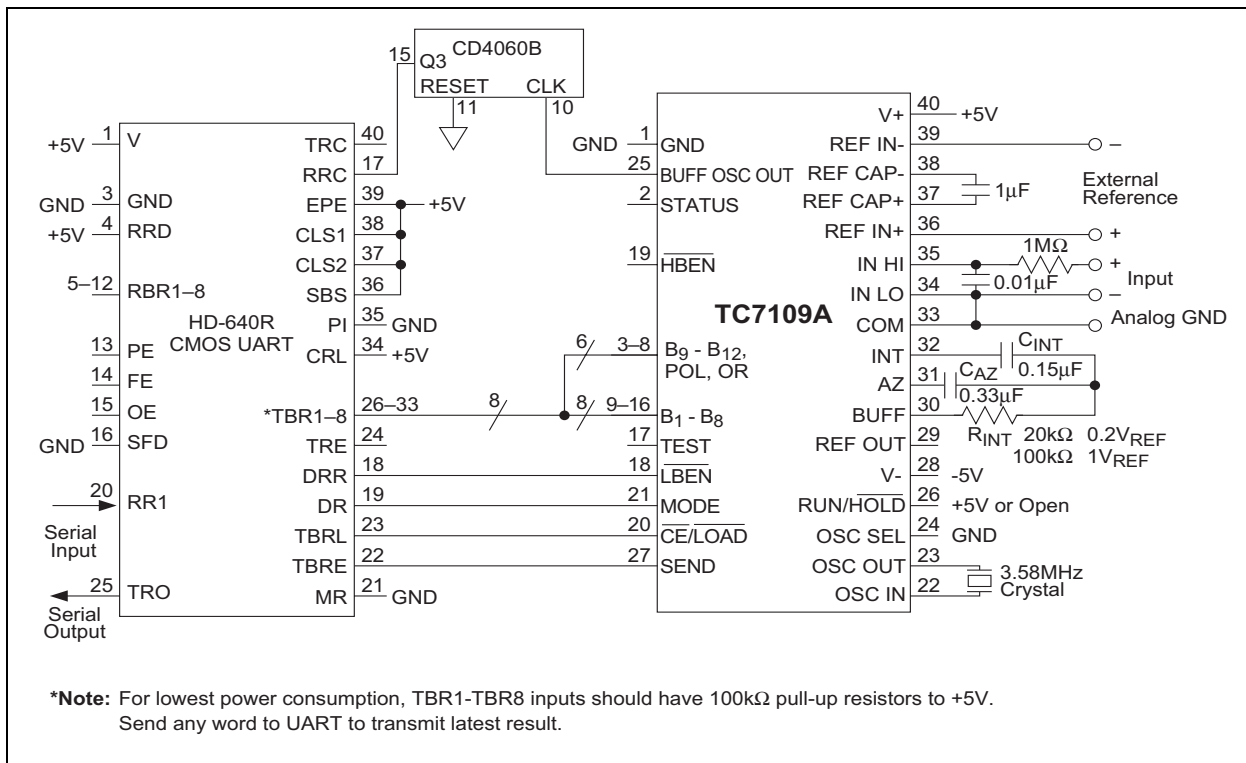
15 Q3 CD4060B
RESET CLK
11 10

+5V 1 V
TRC 40
RRC 17
GND 3 GND
EPE 39 +5V
+5V 4 RRD
CLS1 38
CLS2 37
SBS 36
5–12 RBR1–8
HD-640R
CMOS UART
PI 35 GND
CRL 34 +5V
13 PE
14 FE
15 OE
*TBR1–8 26–33
GND 16 SFD
TRE 24
DRR 18
20 RR1
DR 19
Serial Input
TBRL 23
TBRE 22
25 TRO
MR 21 GND
Serial Output

8
6
3–8
8
9–16

GND 1 GND
25 BUFF OSC OUT
2 STATUS
19 $\overline{HBEN}$
TC7109A
$B_9$ - $B_{12}$, POL, OR
$B_1$ - $B_8$
17 TEST
18 $\overline{LBEN}$
21 MODE
20 $\overline{CE}$/$\overline{LOAD}$
27 SEND

V+ 40 +5V
REF IN- 39 –
REF CAP- 38
REF CAP+ 37 1μF
External Reference
REF IN+ 36 +
IN HI 35 1MΩ +
Input
IN LO 34 0.01μF –
COM 33 Analog GND
INT 32 $C_{INT}$ 0.15μF
AZ 31 $C_{AZ}$ 0.33μF
BUFF 30
$R_{INT}$ 20kΩ 0.2$V_{REF}$
100kΩ 1$V_{REF}$
REF OUT 29
V- 28 -5V
RUN/$\overline{HOLD}$ 26 +5V or Open
OSC SEL 24 GND
OSC OUT 23 3.58MHz
OSC IN 22 Crystal

*Note: For lowest power consumption, TBR1-TBR8 inputs should have 100kΩ pull-up resistors to +5V.
Send any word to UART to transmit latest result.